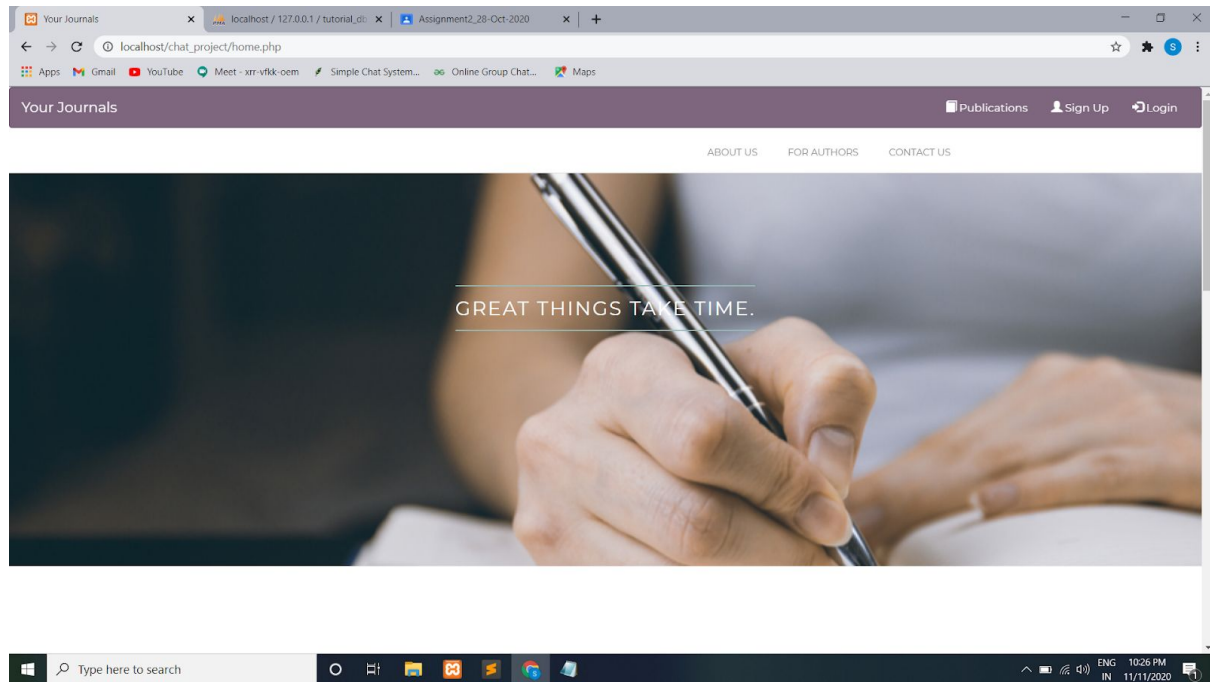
Your Journals
localhost / 127.0.0.1 / tutorial_db
Assignment2_28-Oct-2020
localhost/chat_project/home.php
Apps Gmail YouTube Meet - xrr-vfkk-oem Simple Chat System... Online Group Chat... Maps

Your Journals
Publications Sign Up Login

ABOUT US FOR AUTHORS CONTACT US

GREAT THINGS TAKE TIME.

Type here to search
ENG IN 10:26 PM 11/11/2020